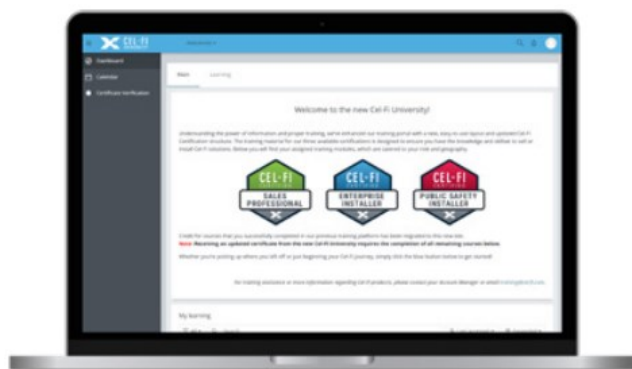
CEL-FI

Dashboard

Calendar

Certificate Verification

Main

Learning

Welcome to the new Cel-Fi University!

Understanding the power of information and proper training, we've enhanced our training portal with a new, easy-to-use layout and updated Cel-Fi Certification structure. The training material for our three available certifications is designed to ensure you have the knowledge and skillset to sell or install Cel-Fi solutions. Below you will find your assigned training modules, which are tailored to your role and geography.

CEL-FI SALES PROFESSIONAL

CEL-FI ENTERPRISE INSTALLER

CEL-FI PUBLIC SAFETY INSTALLER

Credit for courses that you successfully completed in our previous training platform has been migrated to this new site.

Note: Receiving an updated certificate from the new Cel-Fi University requires the completion of all remaining courses below.

Whether you're picking up where you left off or just beginning your Cel-Fi journey, simply click the blue button below to get started!

For training assistance or more information regarding Cel-Fi products, please contact your Account Manager or email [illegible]

My learning